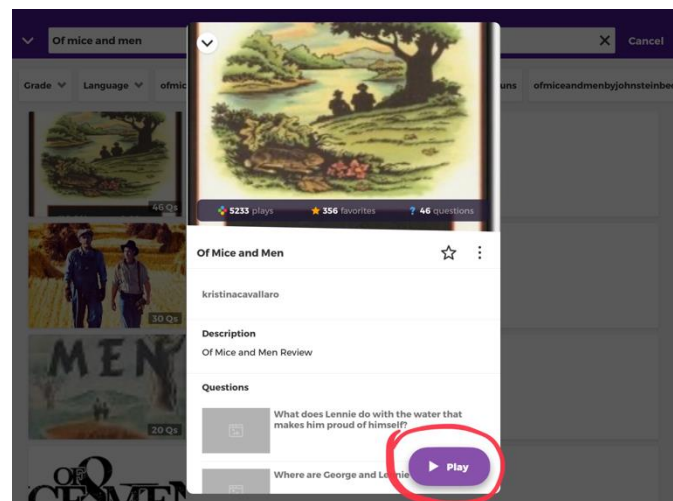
Of mice and men

Cancel

Grade

Language

ofmic

uns

ofmiceandmenbyjohnsteinbe

46 Qs

30 Qs

MEN

20 Qs

OF MICE AND MEN

5233 plays

356 favorites

46 questions

Of Mice and Men

kristinacavallaro

Description

Of Mice and Men Review

Questions

What does Lennie do with the water that makes him proud of himself?

Where are George and Lennie

Play